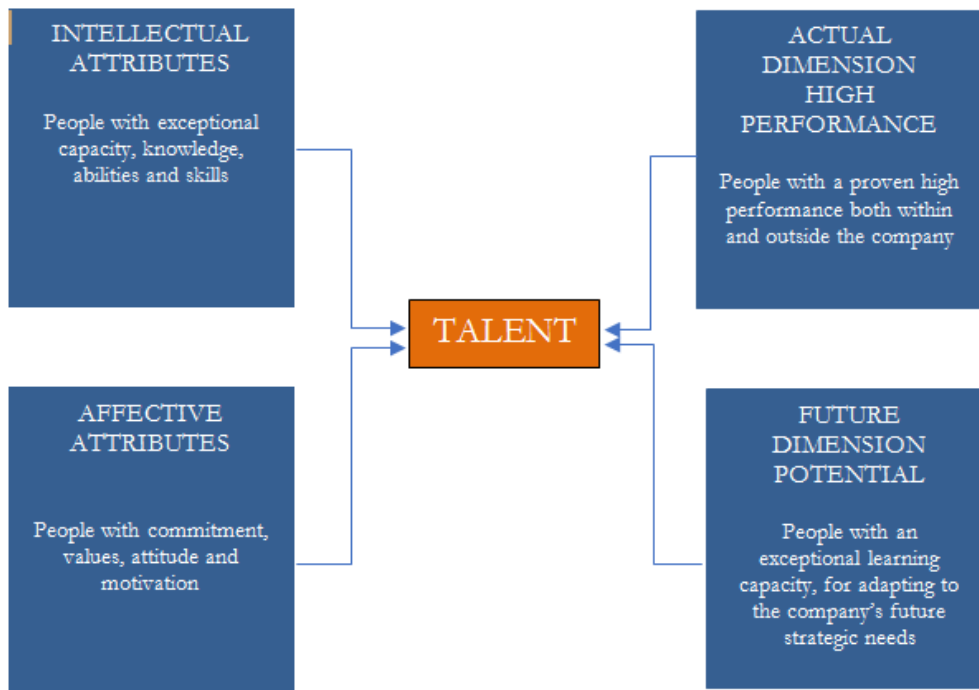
INTELLECTUAL ATTRIBUTES

People with exceptional capacity, knowledge, abilities and skills

ACTUAL DIMENSION HIGH PERFORMANCE

People with a proven high performance both within and outside the company

TALENT

AFFECTIVE ATTRIBUTES

People with commitment, values, attitude and motivation

FUTURE DIMENSION POTENTIAL

People with an exceptional learning capacity, for adapting to the company's future strategic needs